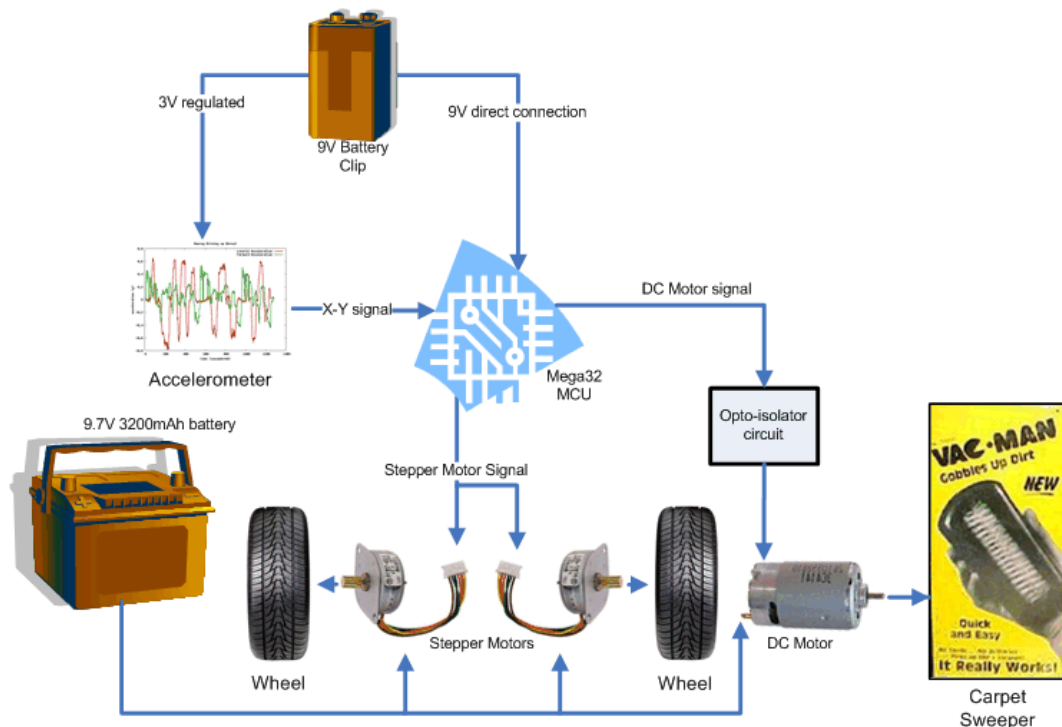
3V regulated

9V Battery Clip

9V direct connection

X-Y signal

Accelerometer

DC Motor signal

Mega32 MCU

Opto-isolator circuit

9.7V 3200mAh battery

Stepper Motor Signal

VAC-MAN
Gobbles Up Dirt
NEW
Quick and Easy
It Really Works!

Wheel

Stepper Motors

Wheel

DC Motor

Carpet Sweeper